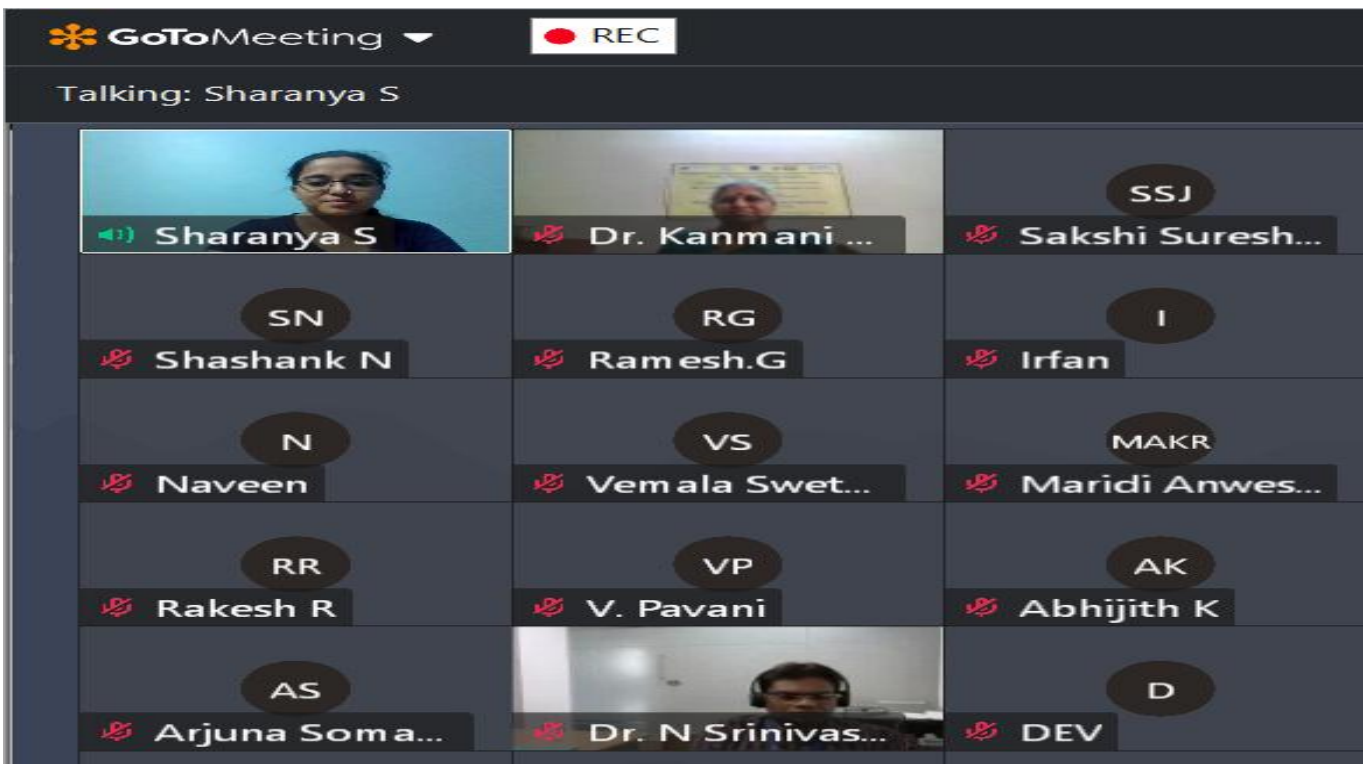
GoToMeeting

REC

Talking: Sharanya S

Sharanya S

Dr. Kanmani ...

SSJ
Sakshi Suresh...

SN
Shashank N

RG
Ramesh.G

I
Irfan

N
Naveen

VS
Vemala Swet...

MAKR
Maridi Anwes...

RR
Rakesh R

VP
V. Pavani

AK
Abhijith K

AS
Arjuna Soma...

Dr. N Srinivas...

D
DEV